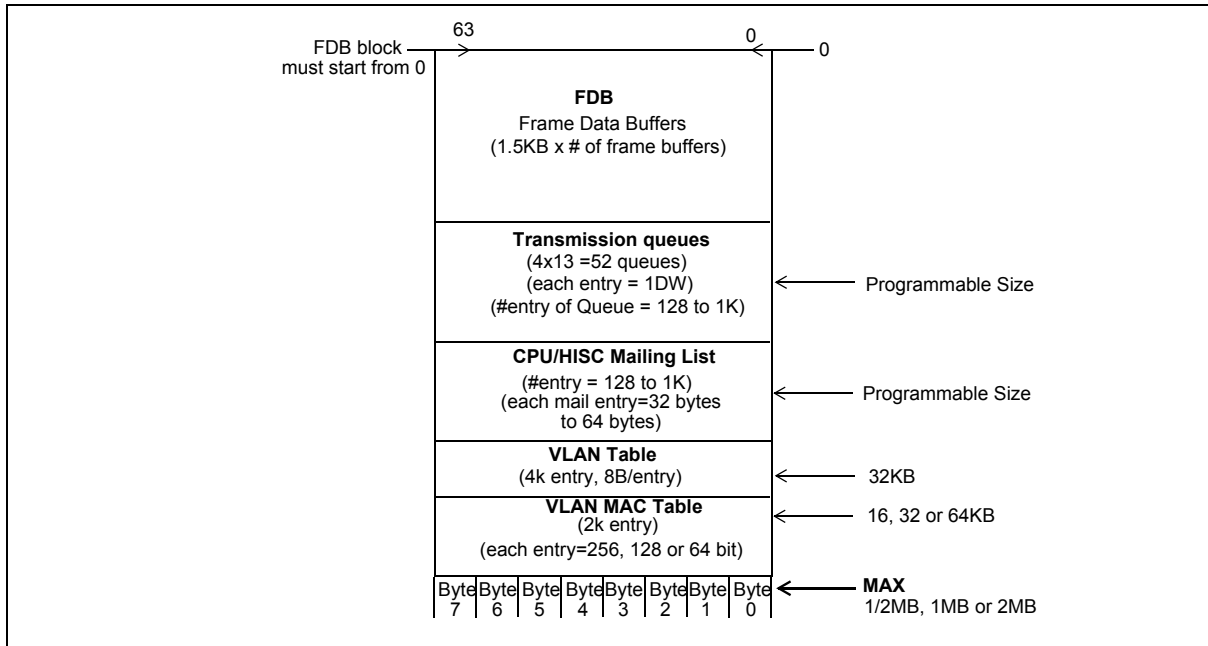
63

0

0

FDB block must start from 0

**FDB**
Frame Data Buffers
(1.5KB x # of frame buffers)

**Transmission queues**
(4x13 =52 queues)
(each entry = 1DW)
(#entry of Queue = 128 to 1K)

Programmable Size

**CPU/HISC Mailing List**
(#entry = 128 to 1K)
(each mail entry=32 bytes to 64 bytes)

Programmable Size

**VLAN Table**
(4k entry, 8B/entry)

32KB

**VLAN MAC Table**
(2k entry)
(each entry=256, 128 or 64 bit)

16, 32 or 64KB

| Byte 7 | Byte 6 | Byte 5 | Byte 4 | Byte 3 | Byte 2 | Byte 1 | Byte 0 |
|---|---|---|---|---|---|---|---|

**MAX**
1/2MB, 1MB or 2MB